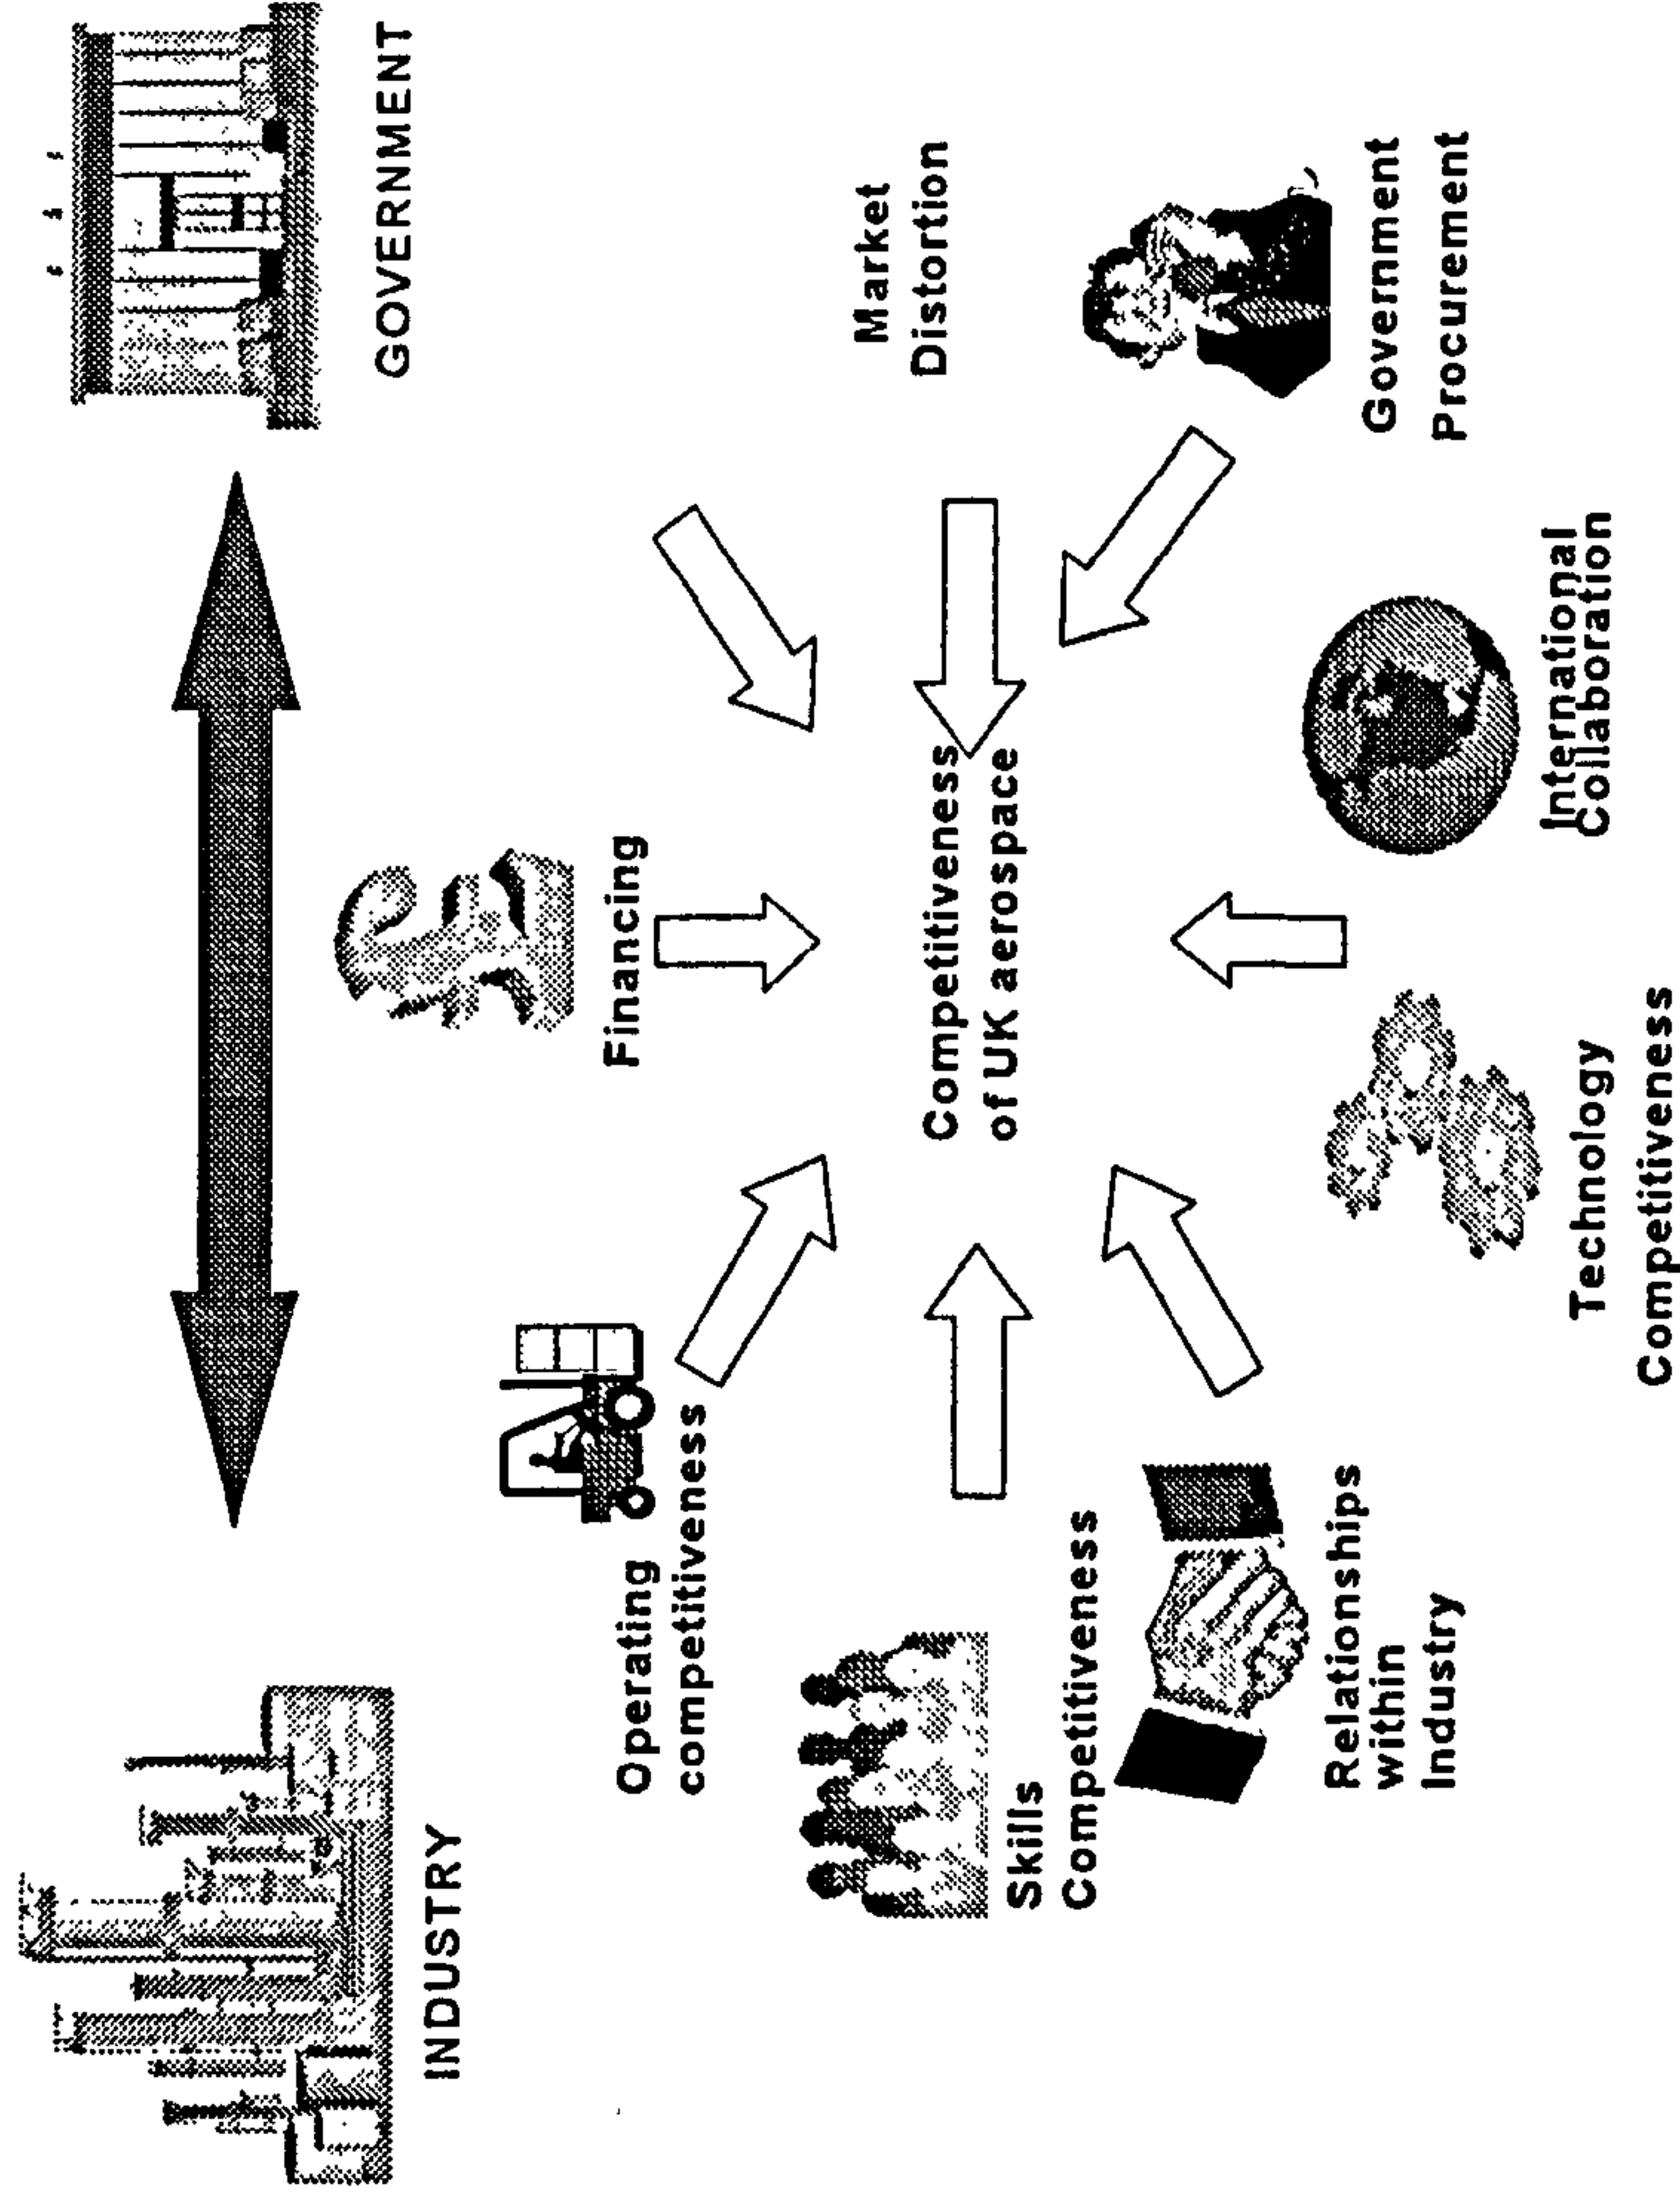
INDUSTRY

GOVERNMENT

Operating competitiveness

Financing

Market Distortion

Skills Competitiveness

Competitiveness of UK aerospace

Government Procurement

Relationships within Industry

Technology Competitiveness

International Collaboration